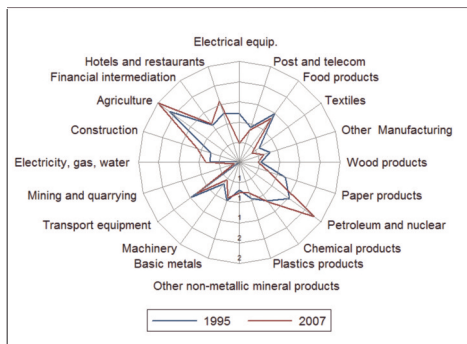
Electrical equip.
Post and telecom
Food products
Textiles
Other Manufacturing
Wood products
Paper products
Petroleum and nuclear
Chemical products
Plastics products
Other non-metallic mineral products
Basic metals
Machinery
Transport equipment
Mining and quarrying
Electricity, gas, water
Construction
Agriculture
Financial intermediation
Hotels and restaurants

1
1
2
2

1995
2007